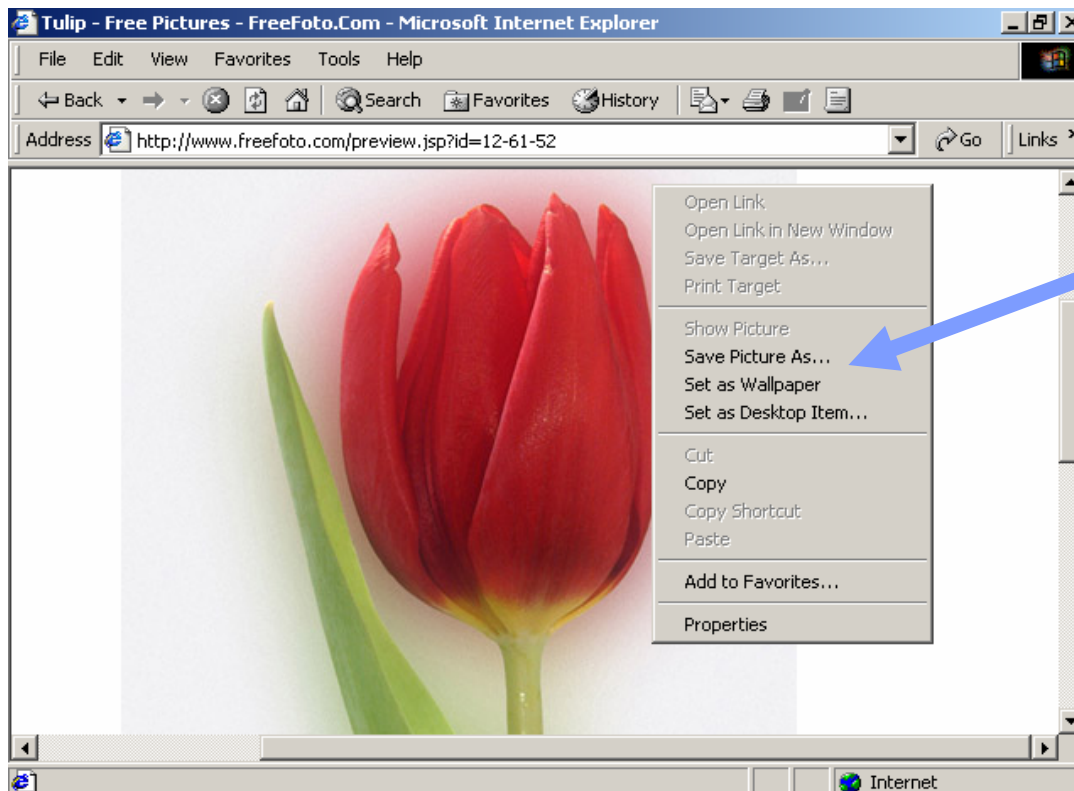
Tulip - Free Pictures - FreeFoto.Com - Microsoft Internet Explorer

File Edit View Favorites Tools Help

Back Search Favorites History

Address http://www.freefoto.com/preview.jsp?id=12-61-52 Go Links

Open Link
Open Link in New Window
Save Target As...
Print Target

Show Picture
Save Picture As...
Set as Wallpaper
Set as Desktop Item...

Cut
Copy
Copy Shortcut
Paste

Add to Favorites...

Properties

Internet